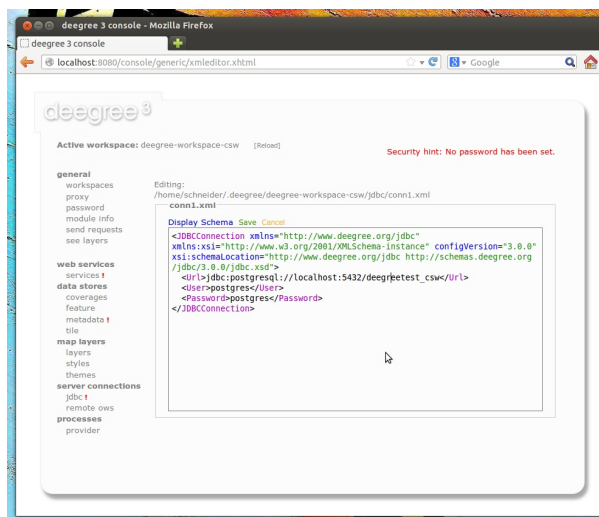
deegree 3 console - Mozilla Firefox

deegree 3 console

localhost:8080/console/generic/xmleditor.xhtml

Google

deegree 3

Active workspace: deegree-workspace-csw [Reload]

Security hint: No password has been set.

general
workspaces
proxy
password
module info
send requests
see layers

web services
services !
data stores
coverages
feature
metadata !
tile
map layers
layers
styles
themes
server connections
jdbc !
remote ows
processes
provider

Editing:
/home/schneider/.deegree/deegree-workspace-csw/jdbc/conn1.xml

conn1.xml

Display Schema Save Cancel

<JDBCConnection xmlns="http://www.deegree.org/jdbc" xmlns:xsi="http://www.w3.org/2001/XMLSchema-instance" configVersion="3.0.0" xsi:schemaLocation="http://www.deegree.org/jdbc http://schemas.deegree.org/jdbc/3.0.0/jdbc.xsd">
<Url>jdbc:postgresql://localhost:5432/deegreetest_csw</Url>
<User>postgres</User>
<Password>postgres</Password>
</JDBCConnection>